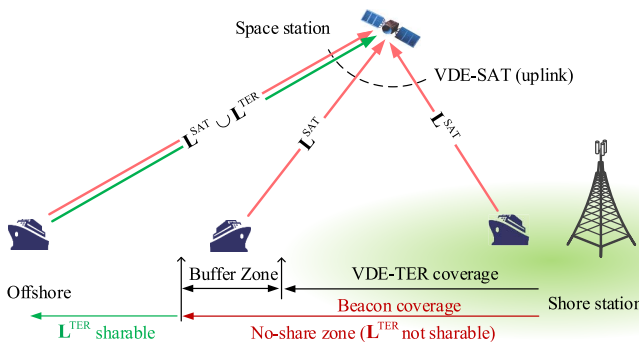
Space station

VDE-SAT (uplink)

$\mathbf{L}^{SAT} \cup \mathbf{L}^{TER}$

$\mathbf{L}^{SAT}$

$\mathbf{L}^{SAT}$

Buffer Zone

VDE-TER coverage

Offshore

Beacon coverage

Shore station

$\mathbf{L}^{TER}$ sharable

No-share zone ($\mathbf{L}^{TER}$ not sharable)